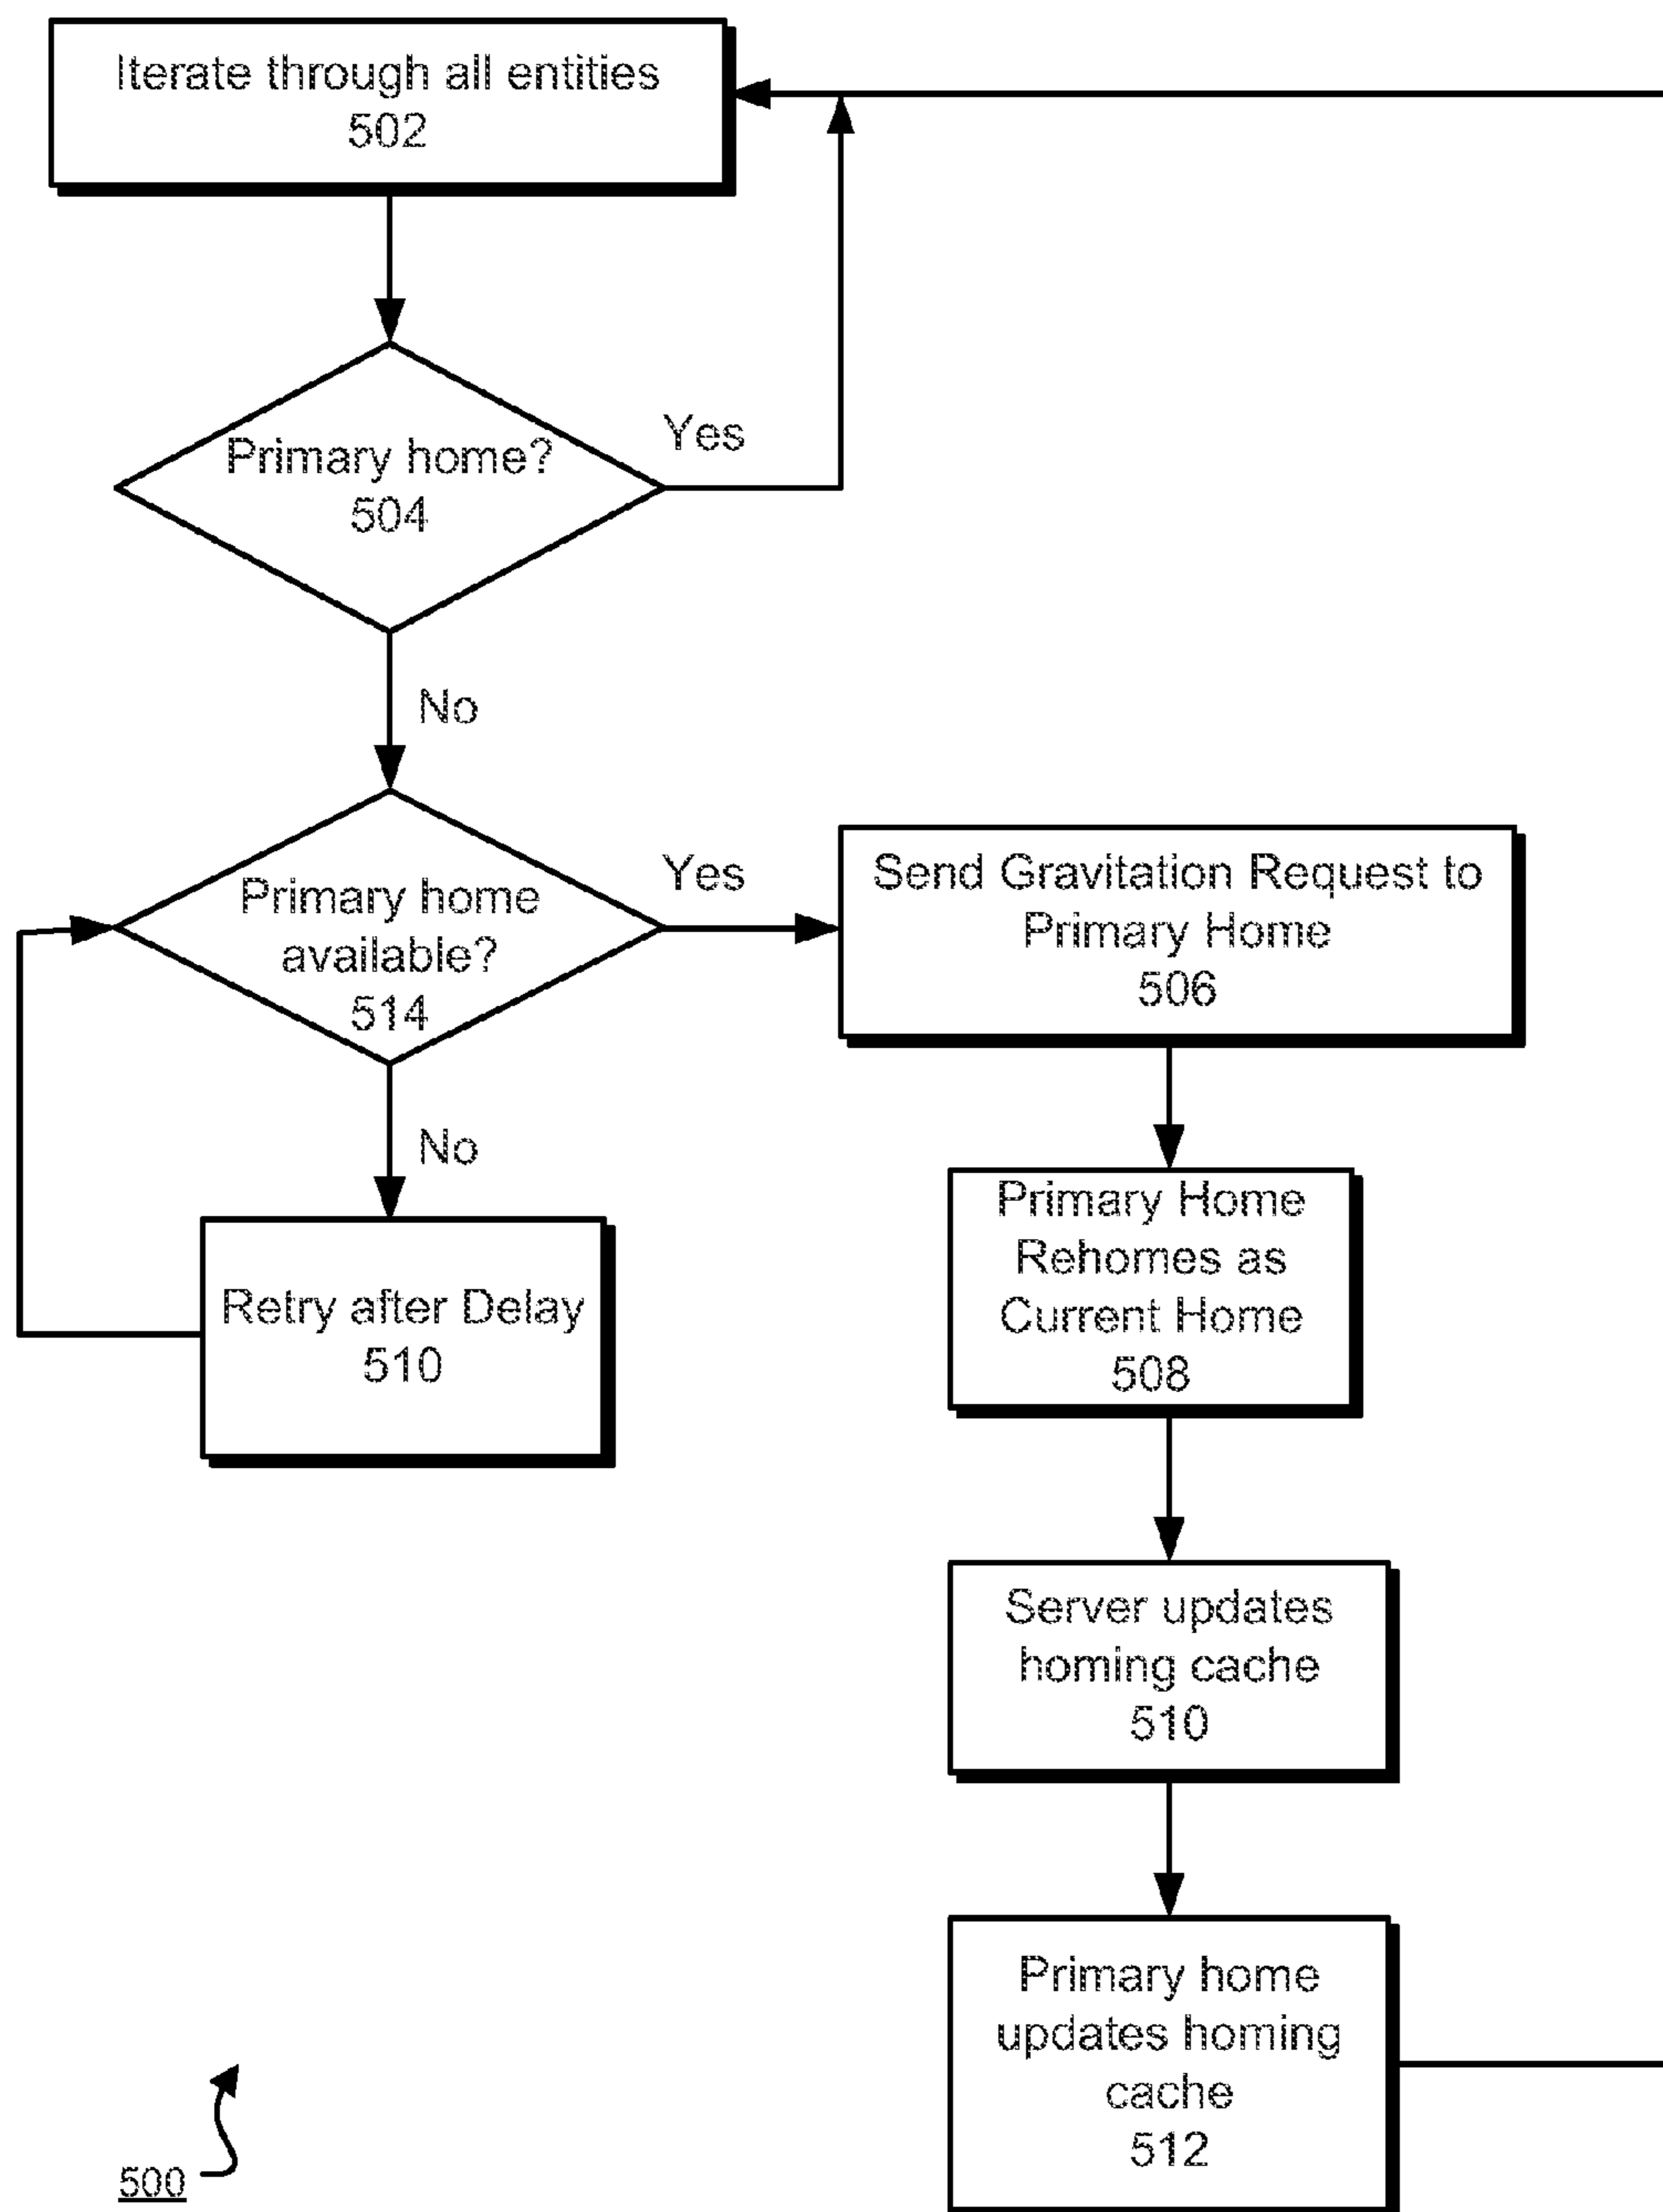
Iterate through all entities
502

Primary home?
504

Yes

No

Primary home available?
514

Yes

Send Gravitation Request to Primary Home
506

No

Retry after Delay
510

Primary Home Rehomes as Current Home
508

Server updates homing cache
510

Primary home updates homing cache
512

500